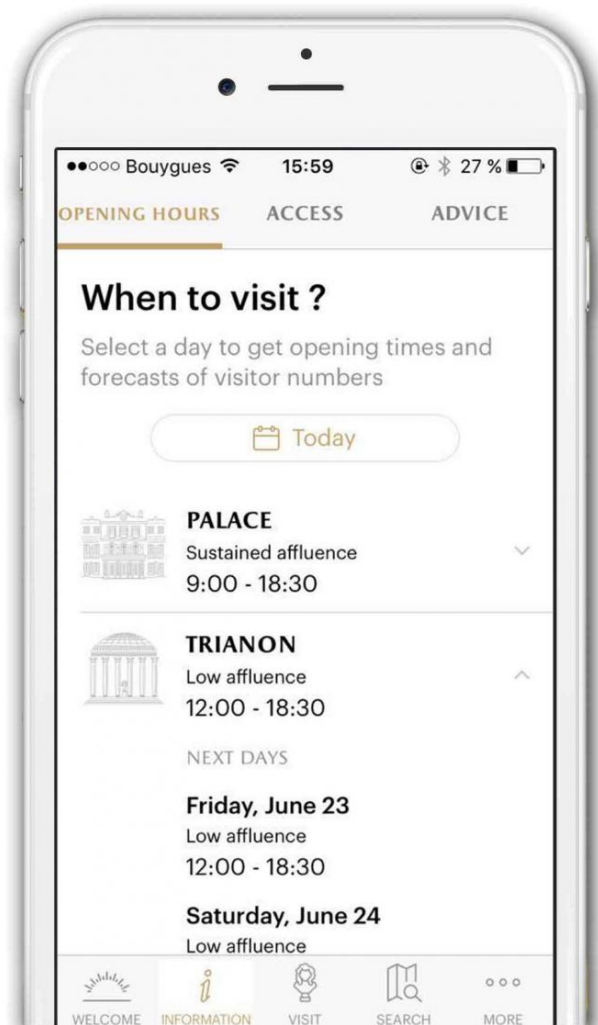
●●○○○ Bouygues 15:59 27 %

OPENING HOURS ACCESS ADVICE

When to visit ?

Select a day to get opening times and forecasts of visitor numbers

Today

PALACE
Sustained affluence
9:00 - 18:30

TRIANON
Low affluence
12:00 - 18:30

NEXT DAYS

Friday, June 23
Low affluence
12:00 - 18:30

Saturday, June 24
Low affluence

WELCOME INFORMATION VISIT SEARCH MORE